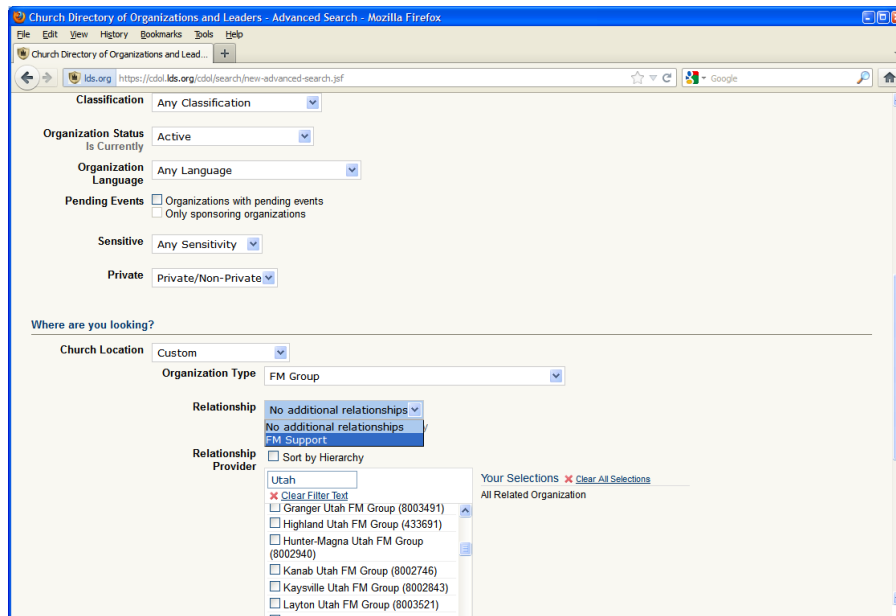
Church Directory of Organizations and Leaders - Advanced Search - Mozilla Firefox

File Edit View History Bookmarks Tools Help

Church Directory of Organizations and Lead... +

lds.org https://cdol.lds.org/cdol/search/new-advanced-search.jsf

Google

Classification Any Classification

Organization Status Is Currently Active

Organization Language Any Language

Pending Events Organizations with pending events
Only sponsoring organizations

Sensitive Any Sensitivity

Private Private/Non-Private

Where are you looking?

Church Location Custom

Organization Type FM Group

Relationship No additional relationships
No additional relationships
FM Support

Relationship Provider Sort by Hierarchy

Utah
✖ Clear Filter Text

Granger Utah FM Group (8003491)
Highland Utah FM Group (433691)
Hunter-Magna Utah FM Group (8002940)
Kanab Utah FM Group (8002746)
Kaysville Utah FM Group (8002843)
Layton Utah FM Group (8003521)

Your Selections ✖ Clear All Selections
All Related Organization